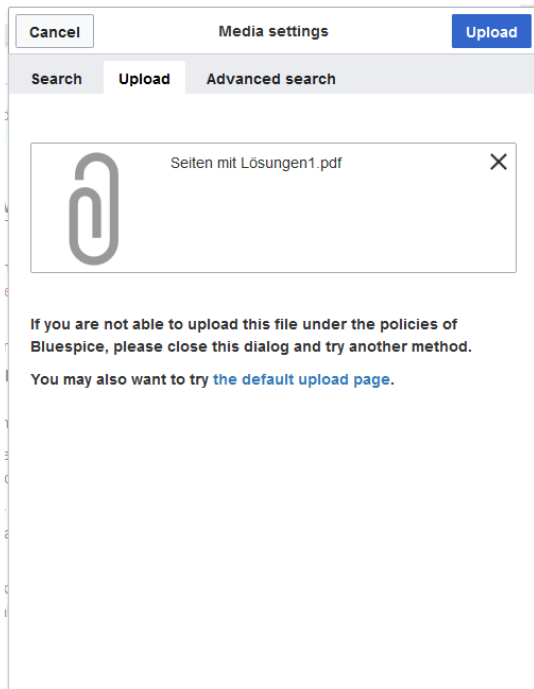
Cancel

Media settings

Upload

Search

Upload

Advanced search

Seiten mit Lösungen1.pdf

If you are not able to upload this file under the policies of Bluespice, please close this dialog and try another method.

You may also want to try the default upload page.